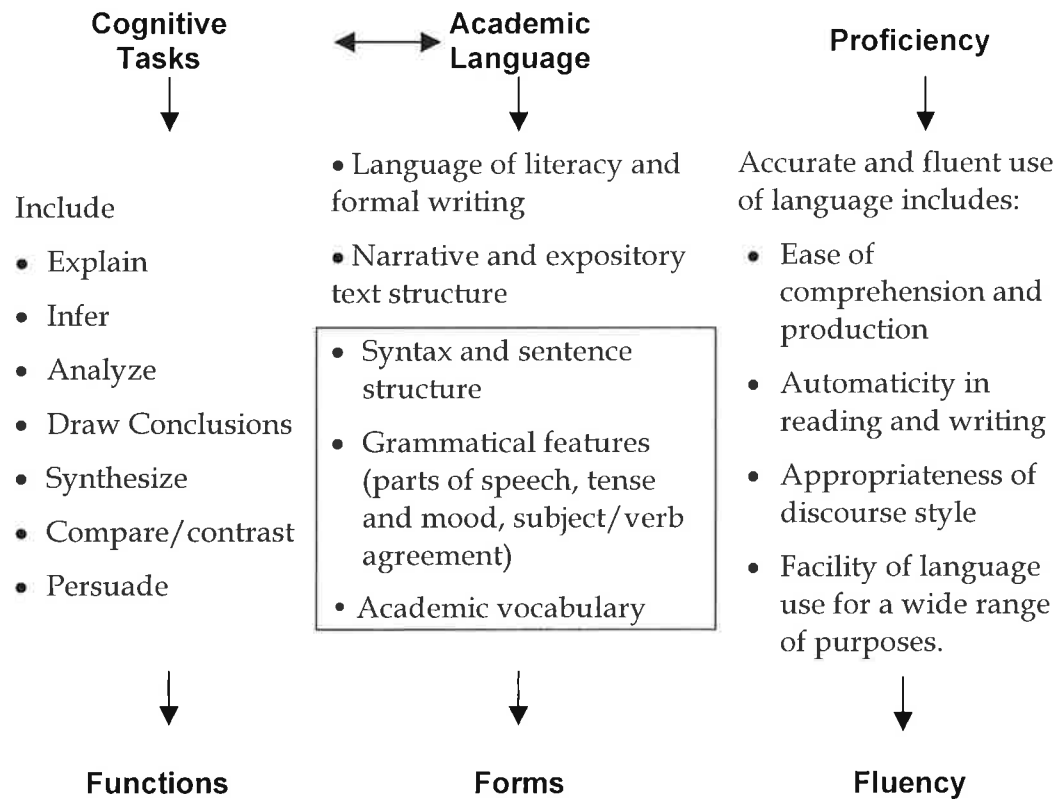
**Cognitive Tasks**

Include

- Explain
- Infer
- Analyze
- Draw Conclusions
- Synthesize
- Compare/contrast
- Persuade

**Functions**

**Academic Language**

- Language of literacy and formal writing
- Narrative and expository text structure
- Syntax and sentence structure
- Grammatical features (parts of speech, tense and mood, subject/verb agreement)
- Academic vocabulary

**Forms**

**Proficiency**

Accurate and fluent use of language includes:

- Ease of comprehension and production
- Automaticity in reading and writing
- Appropriateness of discourse style
- Facility of language use for a wide range of purposes.

**Fluency**